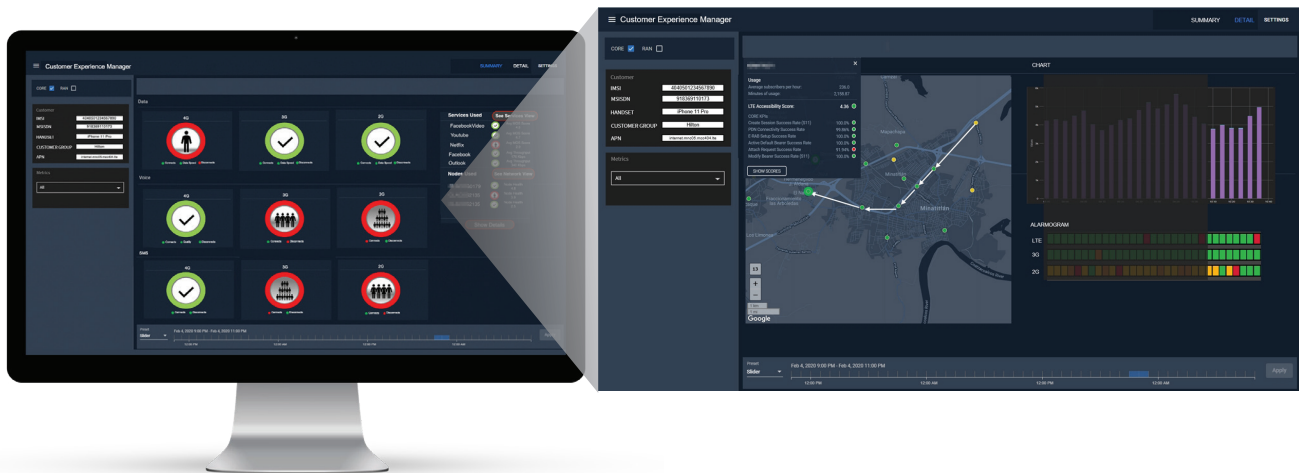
Customer Experience Manager

SUMMARY DETAIL SETTINGS

CORE RAN

Customer

IMSI 404050123456789
MSISDN 918369110173
HANDSET iPhone 11 Pro
CUSTOMER GROUP Hbbn
APN internet.mnc05.mcc404.fta

Metrics

All

Data

4G 3G 2G

Voice

4G 3G 2G

SMS

4G 3G 2G

Services Used

Facebook Video
Youtube
Netflix
Facebook
Outlook

Nodes

Show Details

Preset
Slider

Feb 4, 2020 9:00 PM - Feb 4, 2020 11:00 PM

12:00 PM 12:00 AM 12:00 PM 12:00 AM

Apply

Customer Experience Manager

SUMMARY DETAIL SETTINGS

CORE RAN

Customer

IMSI 404050123456789
MSISDN 918369110173
HANDSET iPhone 11 Pro
CUSTOMER GROUP Hbbn
APN internet.mnc05.mcc404.fta

Metrics

All

Usage
Average subscribers per hour 226.0
Minutes of usage 2,105.81

LTE Accessibility Score: 4.36

CORE KPIs
Create Session Success Rate (S11) 100.0%
PDN Connectivity Success Rate 99.86%
E-RAB Setup Success Rate 100.0%
Active Default Bearer Success Rate 100.0%
Attach Request Success Rate 91.94%
Modify Bearer Success Rate (S11) 100.0%

SHOW SCORES

Minatitlán

Google

CHART

ALARMOGRAM

LTE
3G
2G

Preset
Slider

Feb 4, 2020 9:00 PM - Feb 4, 2020 11:00 PM

12:00 PM 12:00 AM 12:00 PM 12:00 AM

Apply